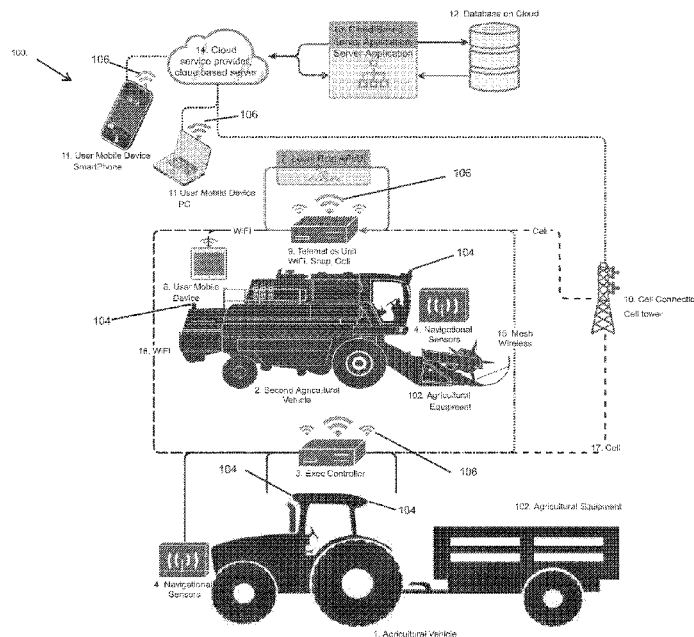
12. Database on Cloud

100

106

14. Cloud service provider, cloud-based server

Server Application

106

11. User Mobile Device SmartPhone

11. User Mobile Device PC

106

WiFi

9. Telematics Unit WiFi, Snap, Cell

Cell

104

8. User Mobile Device

104

4. Navigational Sensors

15. Mesh Wireless

10. Cell Connection Cell tower

16. WiFi

2. Second Agricultural Vehicle

102. Agricultural Equipment

3. Exec Controller

106

17. Cell

104

104

102. Agricultural Equipment

4. Navigational Sensors

1. Agricultural Vehicle